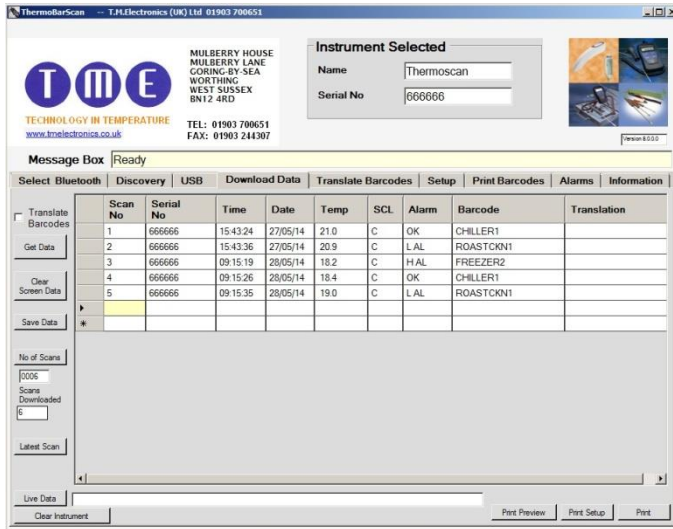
ThermoBarScan -- T.M.Electronics (UK) Ltd 01903 700651

TME
TECHNOLOGY IN TEMPERATURE
www.tmelectronics.co.uk

MULBERRY HOUSE
MULBERRY LANE
GORING-BY-SEA
WORTHING
WEST SUSSEX
BN12 4RD

TEL: 01903 700651
FAX: 01903 244307

Instrument Selected
Name Thermoscan
Serial No 666666

Version 6.0.0.0

Message Box Ready

Select Bluetooth | Discovery | USB | Download Data | Translate Barcodes | Setup | Print Barcodes | Alarms | Information

Translate Barcodes

Get Data

Clear Screen Data

Save Data

No of Scans
0006
Scans Downloaded
6

Latest Scan

| | Scan No | Serial No | Time | Date | Temp | SCL | Alarm | Barcode | Translation |
|---|---|---|---|---|---|---|---|---|---|
| | 1 | 666666 | 15:43:24 | 27/05/14 | 21.0 | C | OK | CHILLER1 | |
| | 2 | 666666 | 15:43:36 | 27/05/14 | 20.9 | C | L AL | ROASTCKN1 | |
| | 3 | 666666 | 09:15:19 | 28/05/14 | 18.2 | C | H AL | FREEZER2 | |
| | 4 | 666666 | 09:15:26 | 28/05/14 | 18.4 | C | OK | CHILLER1 | |
| | 5 | 666666 | 09:15:35 | 28/05/14 | 19.0 | C | L AL | ROASTCKN1 | |
| ▸ | | | | | | | | | |
| * | | | | | | | | | |

Live Data
Clear Instrument
Print Preview
Print Setup
Print